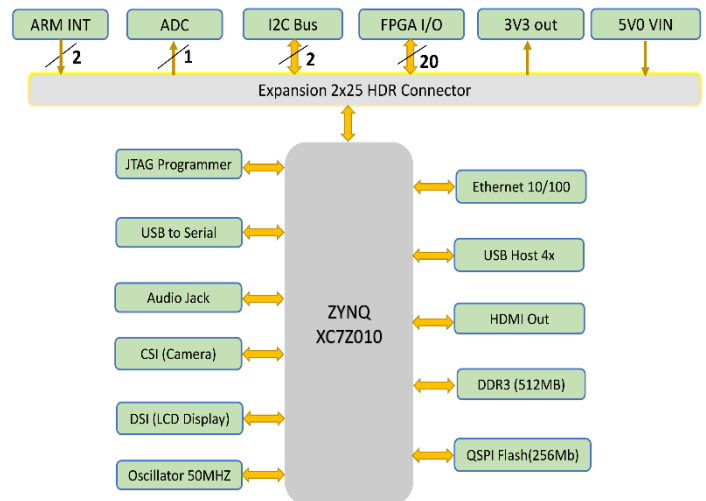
ARM INT
ADC
I2C Bus
FPGA I/O
3V3 out
5V0 VIN
2
1
2
20
Expansion 2x25 HDR Connector
JTAG Programmer
USB to Serial
Audio Jack
CSI (Camera)
DSI (LCD Display)
Oscillator 50MHZ
ZYNQ
XC7Z010
Ethernet 10/100
USB Host 4x
HDMI Out
DDR3 (512MB)
QSPI Flash(256Mb)